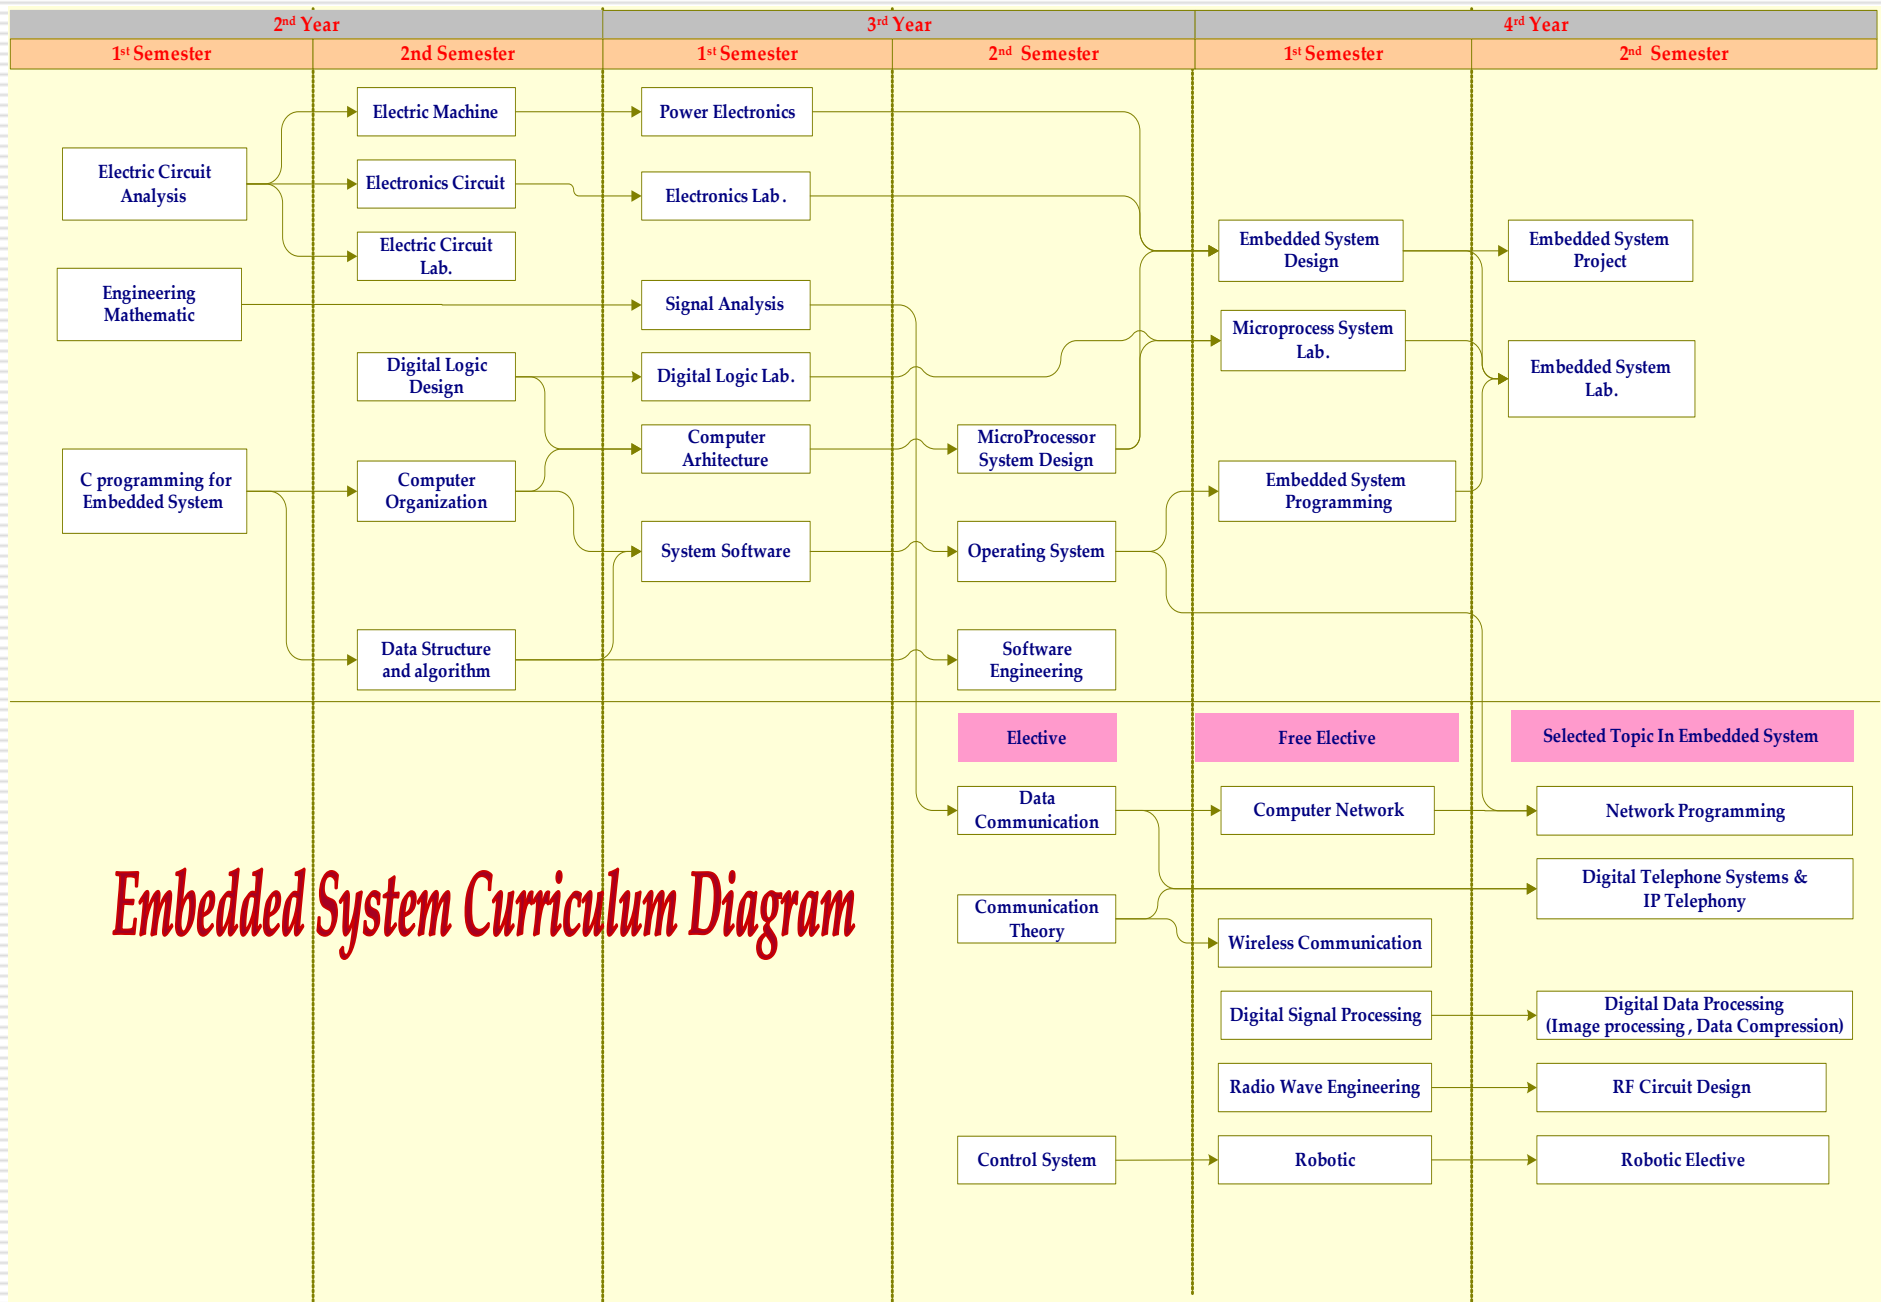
| $2^{nd}$ Year | | $3^{rd}$ Year | | $4^{rd}$ Year | |
|---|---|---|---|---|---|
| $1^{st}$ Semester | 2nd Semester | $1^{st}$ Semester | $2^{nd}$ Semester | $1^{st}$ Semester | $2^{nd}$ Semester |

Electric Circuit Analysis

Engineering Mathematic

C programming for Embedded System

Electric Machine

Electronics Circuit

Electric Circuit Lab.

Digital Logic Design

Computer Organization

Data Structure and algorithm

Power Electronics

Electronics Lab .

Signal Analysis

Digital Logic Lab.

Computer Arhitecture

System Software

MicroProcessor System Design

Operating System

Software Engineering

Embedded System Design

Microprocess System Lab.

Embedded System Programming

Embedded System Project

Embedded System Lab.

Elective

Free Elective

Selected Topic In Embedded System

Data Communication

Computer Network

Network Programming

Embedded System Curriculum Diagram

Communication Theory

Digital Telephone Systems & IP Telephony

Wireless Communication

Digital Signal Processing

Digital Data Processing (Image processing , Data Compression)

Radio Wave Engineering

RF Circuit Design

Control System

Robotic

Robotic Elective